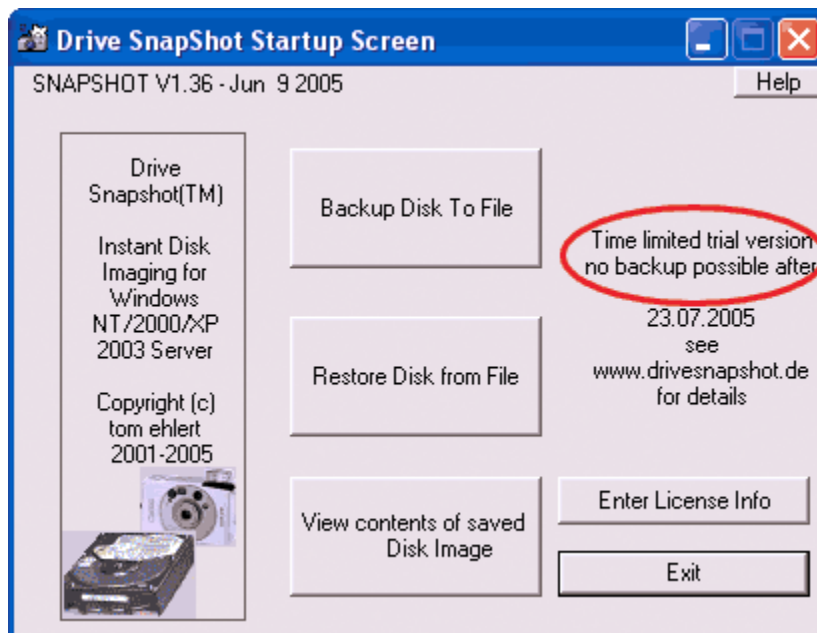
Drive SnapShot Startup Screen

SNAPSHOT V1.36 - Jun 9 2005

Help

Drive Snapshot(TM)

Instant Disk Imaging for Windows NT/2000/XP 2003 Server

Copyright (c) tom ehlert 2001-2005

Backup Disk To File

Restore Disk from File

View contents of saved Disk Image

Time limited trial version no backup possible after

23.07.2005 see www.drivesnapshot.de for details

Enter License Info

Exit